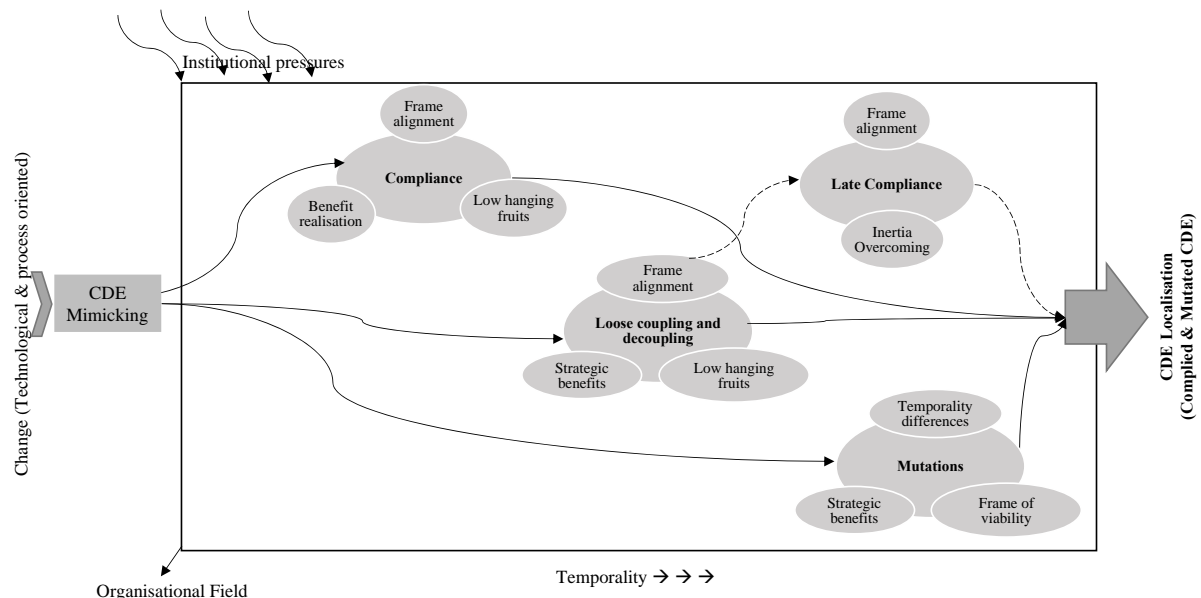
Institutional pressures

Change (Technological & process oriented)

CDE Mimicking

Frame alignment

Compliance

Benefit realisation

Low hanging fruits

Frame alignment

Late Compliance

Inertia Overcoming

Frame alignment

Loose coupling and decoupling

Strategic benefits

Low hanging fruits

Temporality differences

Mutations

Strategic benefits

Frame of viability

CDE Localisation (Complied & Mutated CDE)

Organisational Field

Temporality → → →